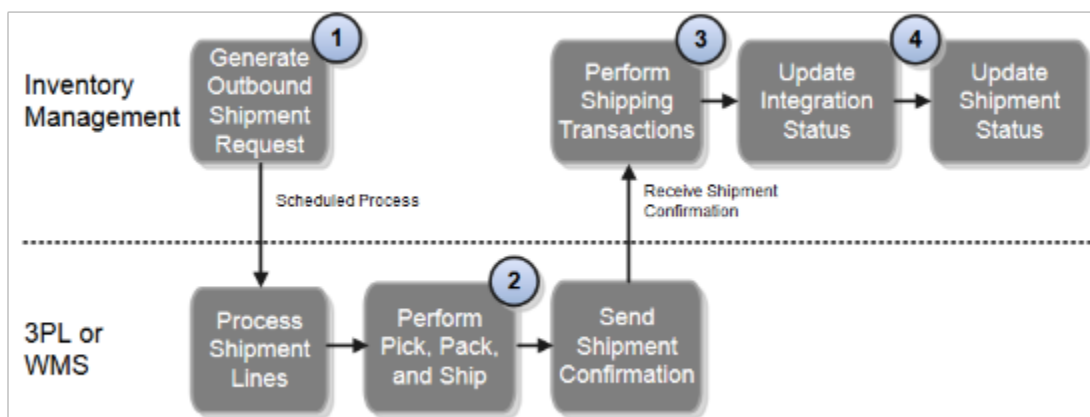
Inventory Management

1
Generate Outbound Shipment Request

Scheduled Process

3
Perform Shipping Transactions

4
Update Integration Status

Update Shipment Status

Receive Shipment Confirmation

3PL or WMS

Process Shipment Lines

2
Perform Pick, Pack, and Ship

Send Shipment Confirmation